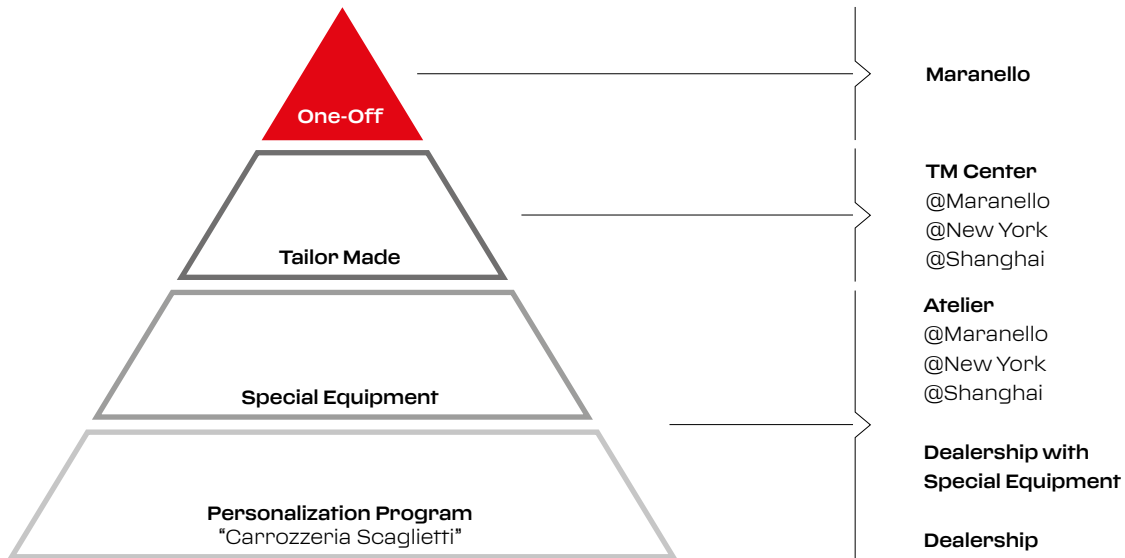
One-Off

Tailor Made

Special Equipment

Personalization Program
"Carrozzeria Scaglietti"

Maranello

TM Center
@Maranello
@New York
@Shanghai

Atelier
@Maranello
@New York
@Shanghai

Dealership with Special Equipment

Dealership